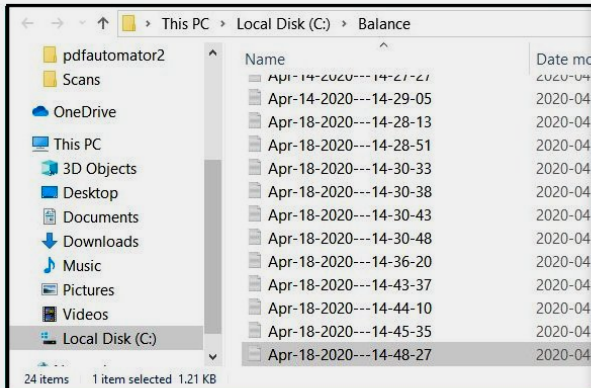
This PC > Local Disk (C:) > Balance

pdfautomator2
Scans
OneDrive
This PC
3D Objects
Desktop
Documents
Downloads
Music
Pictures
Videos
Local Disk (C:)

| Name | Date mo |
|---|---|
| Apr-14-2020---14-27-27 | 2020-04 |
| Apr-14-2020---14-29-05 | 2020-04 |
| Apr-18-2020---14-28-13 | 2020-04 |
| Apr-18-2020---14-28-51 | 2020-04 |
| Apr-18-2020---14-30-33 | 2020-04 |
| Apr-18-2020---14-30-38 | 2020-04 |
| Apr-18-2020---14-30-43 | 2020-04 |
| Apr-18-2020---14-30-48 | 2020-04 |
| Apr-18-2020---14-36-20 | 2020-04 |
| Apr-18-2020---14-43-37 | 2020-04 |
| Apr-18-2020---14-44-10 | 2020-04 |
| Apr-18-2020---14-45-35 | 2020-04 |
| Apr-18-2020---14-48-27 | 2020-04 |

24 items 1 item selected 1.21 KB